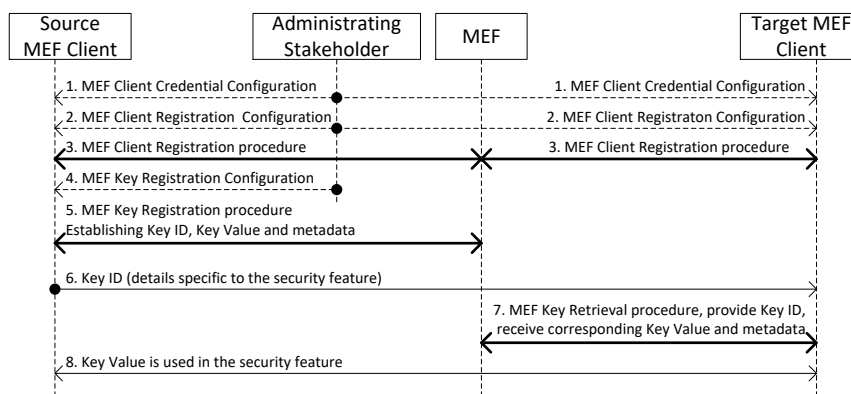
Source MEF Client

Administrating Stakeholder

MEF

Target MEF Client

1. MEF Client Credential Configuration

1. MEF Client Credential Configuration

2. MEF Client Registration Configuration

2. MEF Client Registraton Configuration

3. MEF Client Registration procedure

3. MEF Client Registration procedure

4. MEF Key Registration Configuration

5. MEF Key Registration procedure
Establishing Key ID, Key Value and metadata

6. Key ID (details specific to the security feature)

7. MEF Key Retrieval procedure, provide Key ID, receive corresponding Key Value and metadata

8. Key Value is used in the security feature